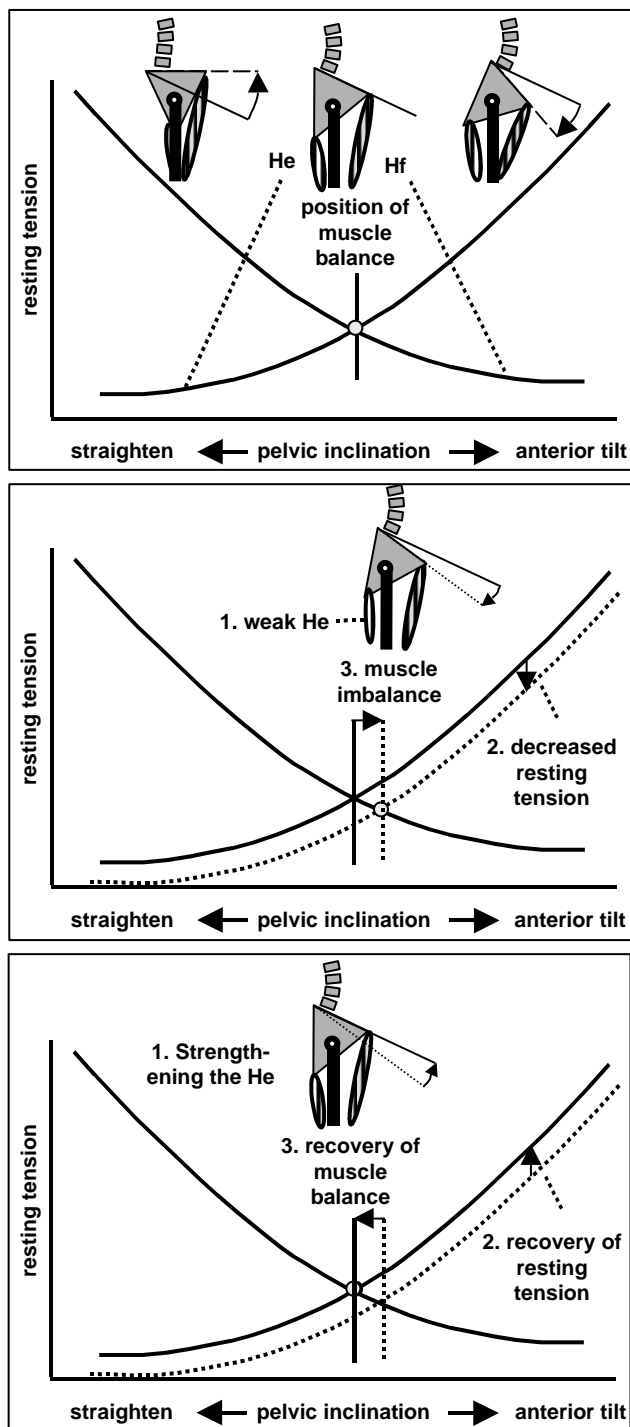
resting tension

He

Hf

position of muscle balance

straighten pelvic inclination anterior tilt

resting tension

1. weak He

3. muscle imbalance

2. decreased resting tension

straighten pelvic inclination anterior tilt

resting tension

1. Strengthening the He

3. recovery of muscle balance

2. recovery of resting tension

straighten pelvic inclination anterior tilt